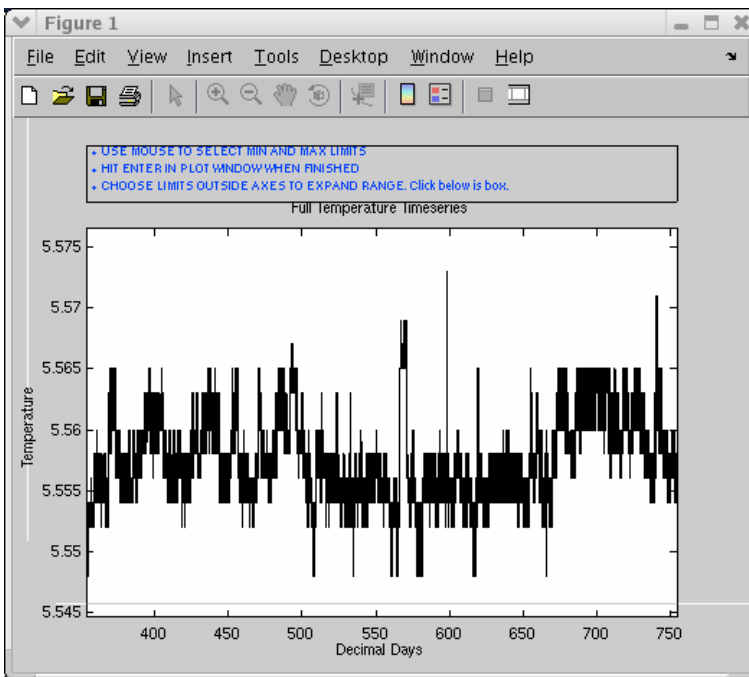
Figure 1

File Edit View Insert Tools Desktop Window Help

• USE MOUSE TO SELECT MIN AND MAX LIMITS
• HIT ENTER IN PLOT WINDOW WHEN FINISHED
• CHOOSE LIMITS OUTSIDE AXES TO EXPAND RANGE. Click below is box.

Full Temperature Timeseries

Temperature

5.575
5.57
5.565
5.56
5.555
5.55
5.545

400 450 500 550 600 650 700 750

Decimal Days